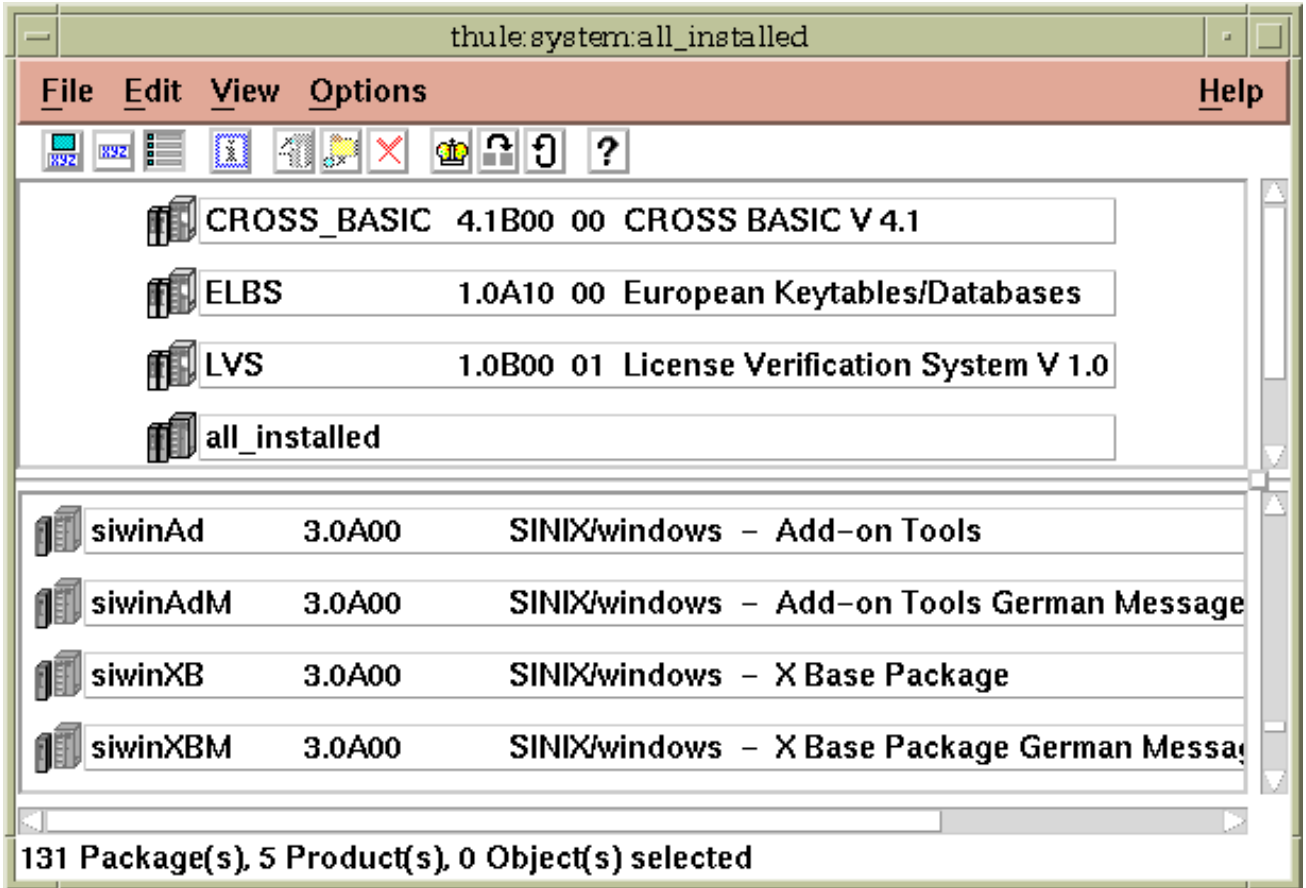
thule:system:all_installed

File Edit View Options Help

?

| CROSS_BASIC | 4.1B00 | 00 | CROSS BASIC V 4.1 |
|---|---|---|---|
| ELBS | 1.0A10 | 00 | European Keytables/Databases |
| LVS | 1.0B00 | 01 | License Verification System V 1.0 |
| all_installed | | | |

| siwinAd | 3.0A00 | SINIX/windows – Add-on Tools |
|---|---|---|
| siwinAdM | 3.0A00 | SINIX/windows – Add-on Tools German Message |
| siwinXB | 3.0A00 | SINIX/windows – X Base Package |
| siwinXBM | 3.0A00 | SINIX/windows – X Base Package German Messag |

131 Package(s), 5 Product(s), 0 Object(s) selected